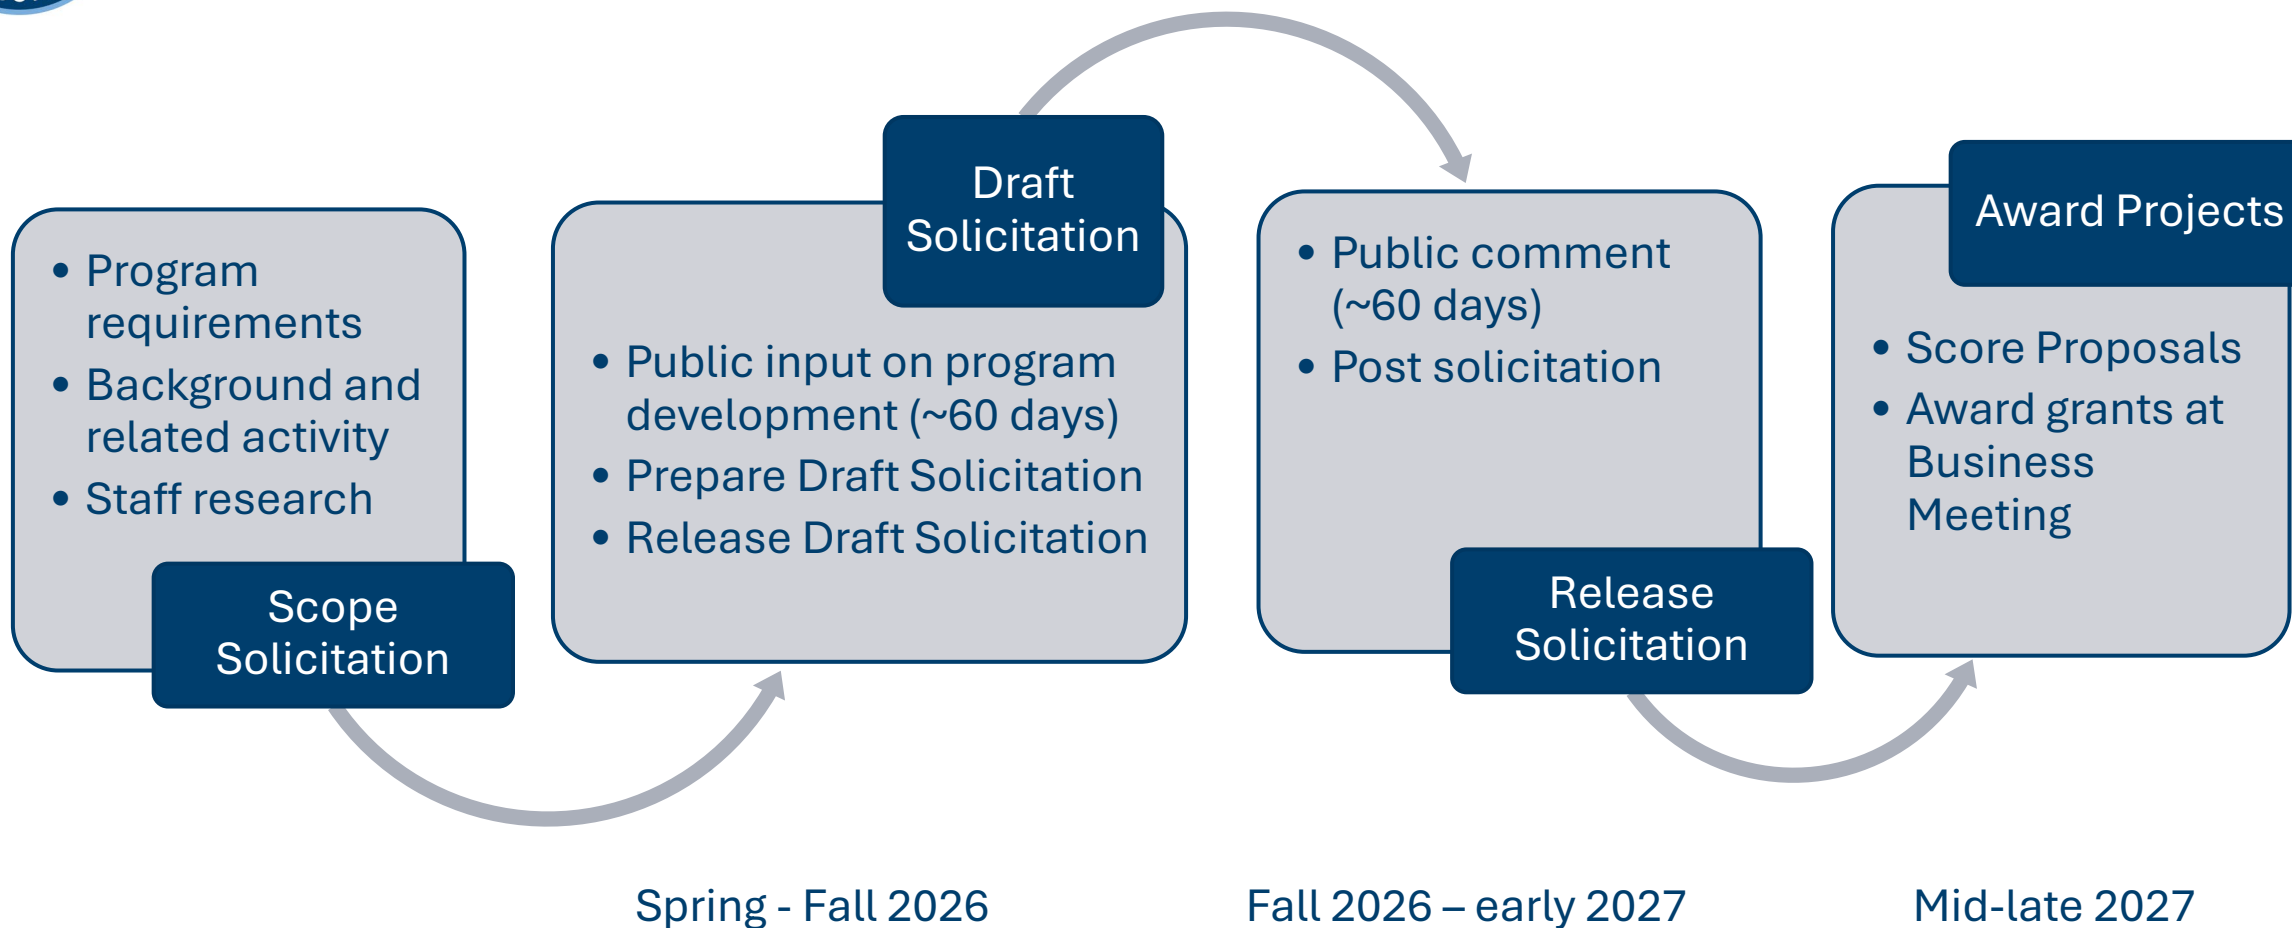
- Program requirements
- Background and related activity
- Staff research

Scope Solicitation

Draft Solicitation

- Public input on program development (~60 days)
- Prepare Draft Solicitation
- Release Draft Solicitation

- Public comment (~60 days)
- Post solicitation

Release Solicitation

Award Projects

- Score Proposals
- Award grants at Business Meeting

Spring - Fall 2026

Fall 2026 – early 2027

Mid-late 2027